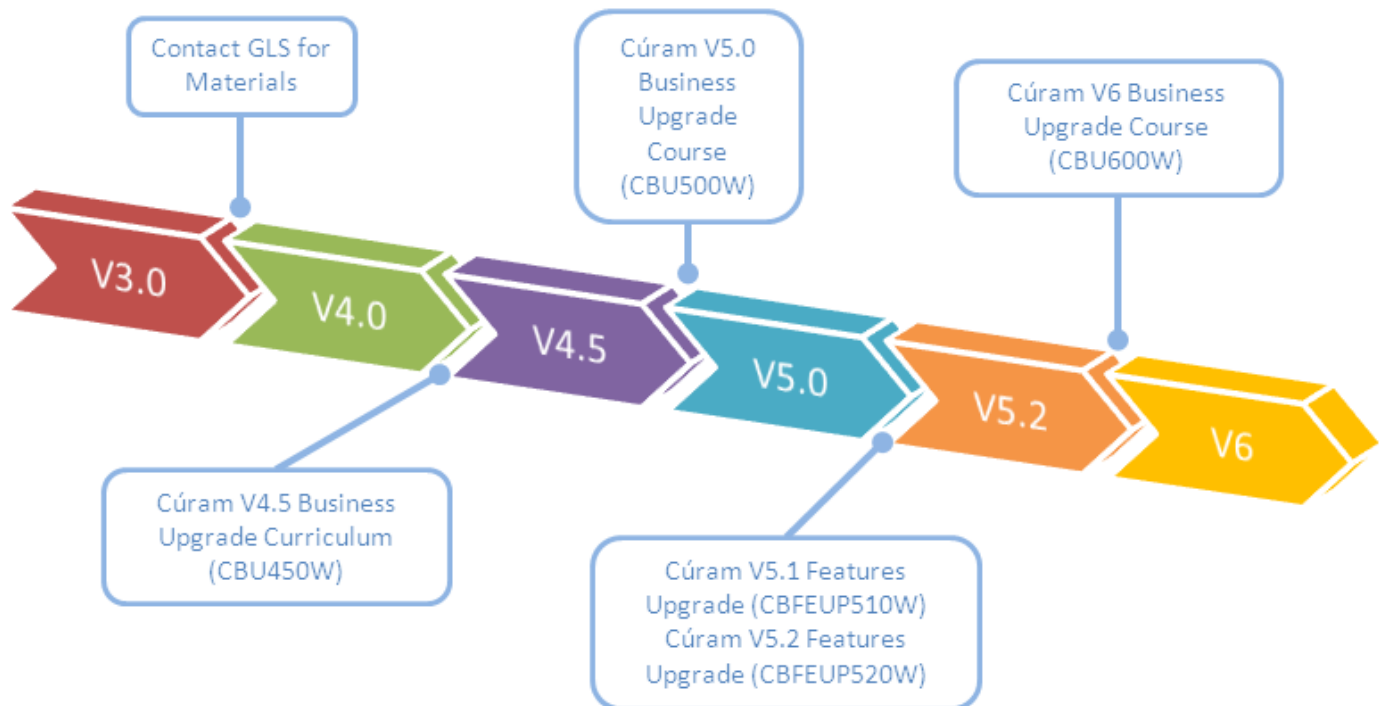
Contact GLS for Materials

Cúram V5.0 Business Upgrade Course (CBU500W)

Cúram V6 Business Upgrade Course (CBU600W)

V3.0

V4.0

V4.5

V5.0

V5.2

V6

Cúram V4.5 Business Upgrade Curriculum (CBU450W)

Cúram V5.1 Features Upgrade (CBFEUP510W)
Cúram V5.2 Features Upgrade (CBFEUP520W)